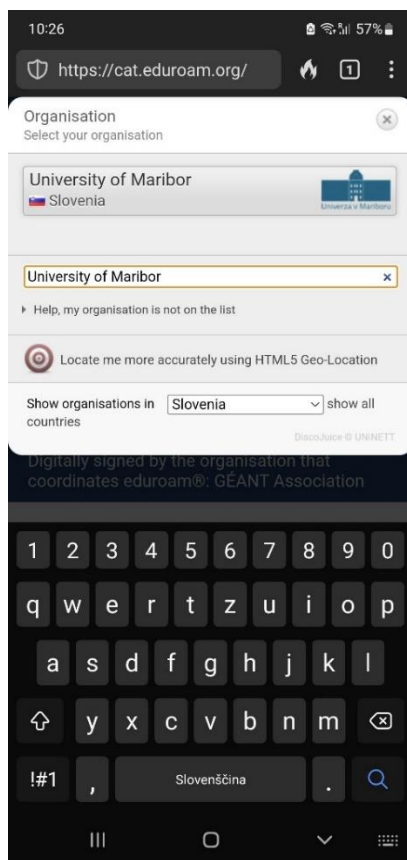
10:26
57%
https://cat.eduroam.org/
1
Organisation
Select your organisation
University of Maribor
Slovenia
Univerza v Mariboru
University of Maribor
Help, my organisation is not on the list
Locate me more accurately using HTML5 Geo-Location
Show organisations in Slovenia show all countries
DiscoJuice © UNINETT
Digitally signed by the organisation that coordinates eduroam®: GÉANT Association
1 2 3 4 5 6 7 8 9 0
q w e r t z u i o p
a s d f g h j k l
y x c v b n m
!#1 , Slovenščina .